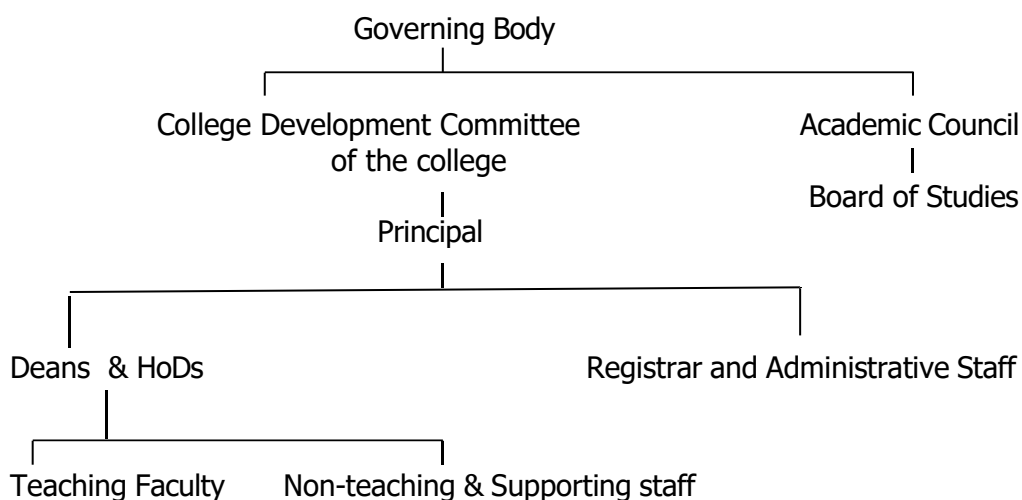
Governing Body

College Development Committee of the college

Academic Council

Board of Studies

Principal

Deans & HoDs

Registrar and Administrative Staff

Teaching Faculty

Non-teaching & Supporting staff